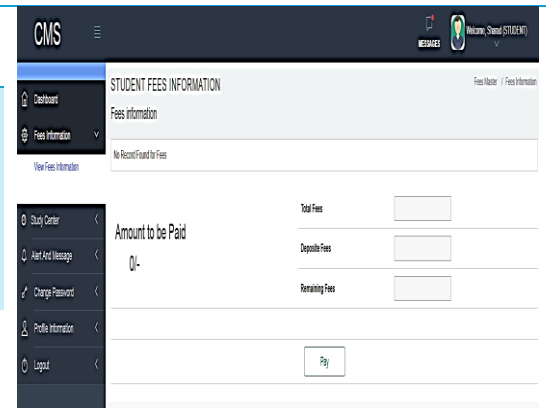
CMS

MESSAGES

Welcome, Sharad (STUDENT)

Dashboard

Fees Information

View Fees Information

Study Center

Alert And Message

Change Password

Profile Information

Logout

STUDENT FEES INFORMATION

Fees Master / Fees Information

Fees information

No Record Found for Fees

Amount to be Paid

0/-

Total Fees

Deposite Fees

Remaining Fees

Pay